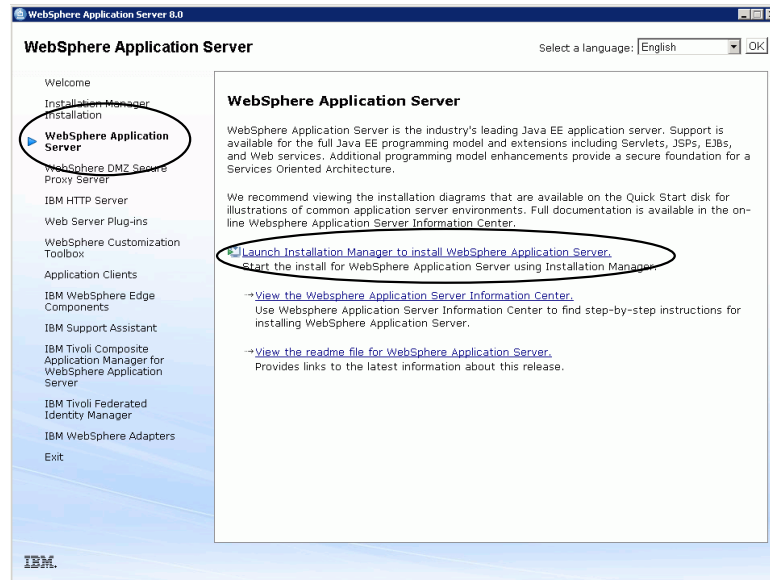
WebSphere Application Server 8.0

WebSphere Application Server

Select a language: English OK

Welcome
Installation Manager Installation
WebSphere Application Server
WebSphere DMZ Secure Proxy Server
IBM HTTP Server
Web Server Plug-ins
WebSphere Customization Toolbox
Application Clients
IBM WebSphere Edge Components
IBM Support Assistant
IBM Tivoli Composite Application Manager for WebSphere Application Server
IBM Tivoli Federated Identity Manager
IBM WebSphere Adapters
Exit

WebSphere Application Server

WebSphere Application Server is the industry's leading Java EE application server. Support is available for the full Java EE programming model and extensions including Servlets, JSPs, EJBs, and Web services. Additional programming model enhancements provide a secure foundation for a Services Oriented Architecture.

We recommend viewing the installation diagrams that are available on the Quick Start disk for illustrations of common application server environments. Full documentation is available in the on-line Websphere Application Server Information Center.

Launch Installation Manager to install WebSphere Application Server.
Start the install for WebSphere Application Server using Installation Manager.

→View the Websphere Application Server Information Center.
Use WebSphere Application Server Information Center to find step-by-step instructions for installing WebSphere Application Server.

→View the readme file for WebSphere Application Server.
Provides links to the latest information about this release.

IBM.